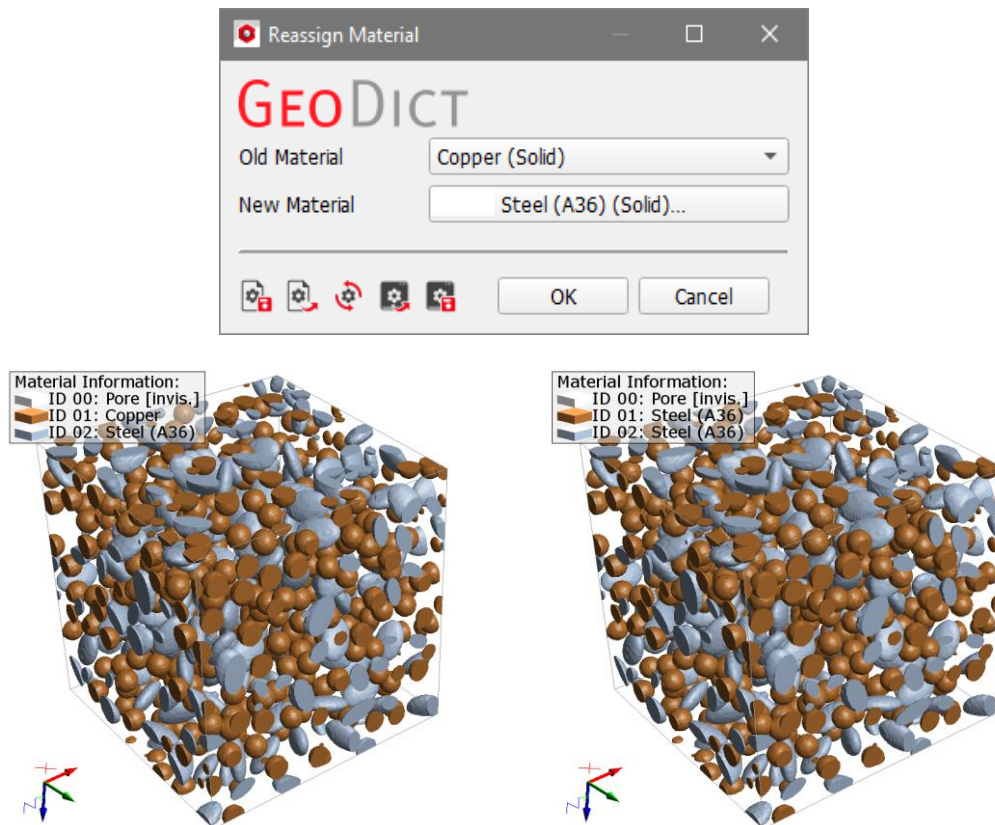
Reassign Material

GeoDict

Old Material Copper (Solid)

New Material Steel (A36) (Solid)...

OK Cancel

Material Information:
ID 00: Pore [invis.]
ID 01: Copper
ID 02: Steel (A36)

Material Information:
ID 00: Pore [invis.]
ID 01: Steel (A36)
ID 02: Steel (A36)